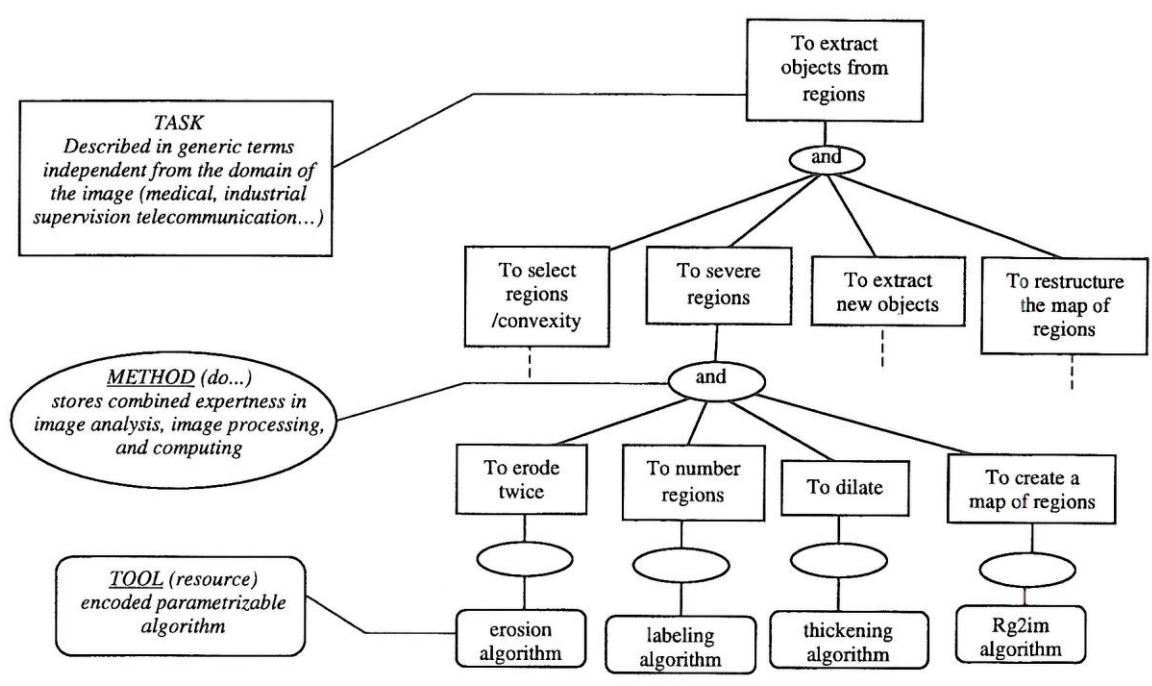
To extract objects from regions

TASK
Described in generic terms independent from the domain of the image (medical, industrial supervision telecommunication...)

and

To select regions /convexity

To severe regions

To extract new objects

To restructure the map of regions

METHOD (do...)
stores combined expertness in image analysis, image processing, and computing

and

To erode twice

To number regions

To dilate

To create a map of regions

TOOL (resource)
encoded parametrizable algorithm

erosion algorithm

labeling algorithm

thickening algorithm

Rg2im algorithm